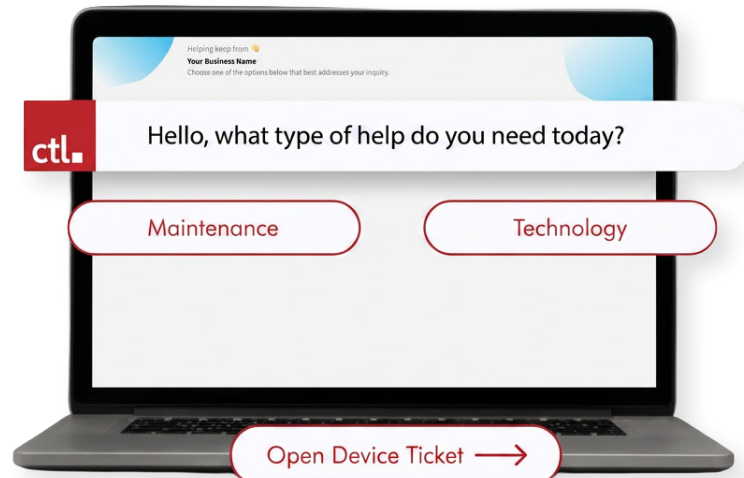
Helping keep from 👋
Your Business Name
Choose one of the options below that best addresses your inquiry.

ctl.

Hello, what type of help do you need today?

Maintenance

Technology

Open Device Ticket →